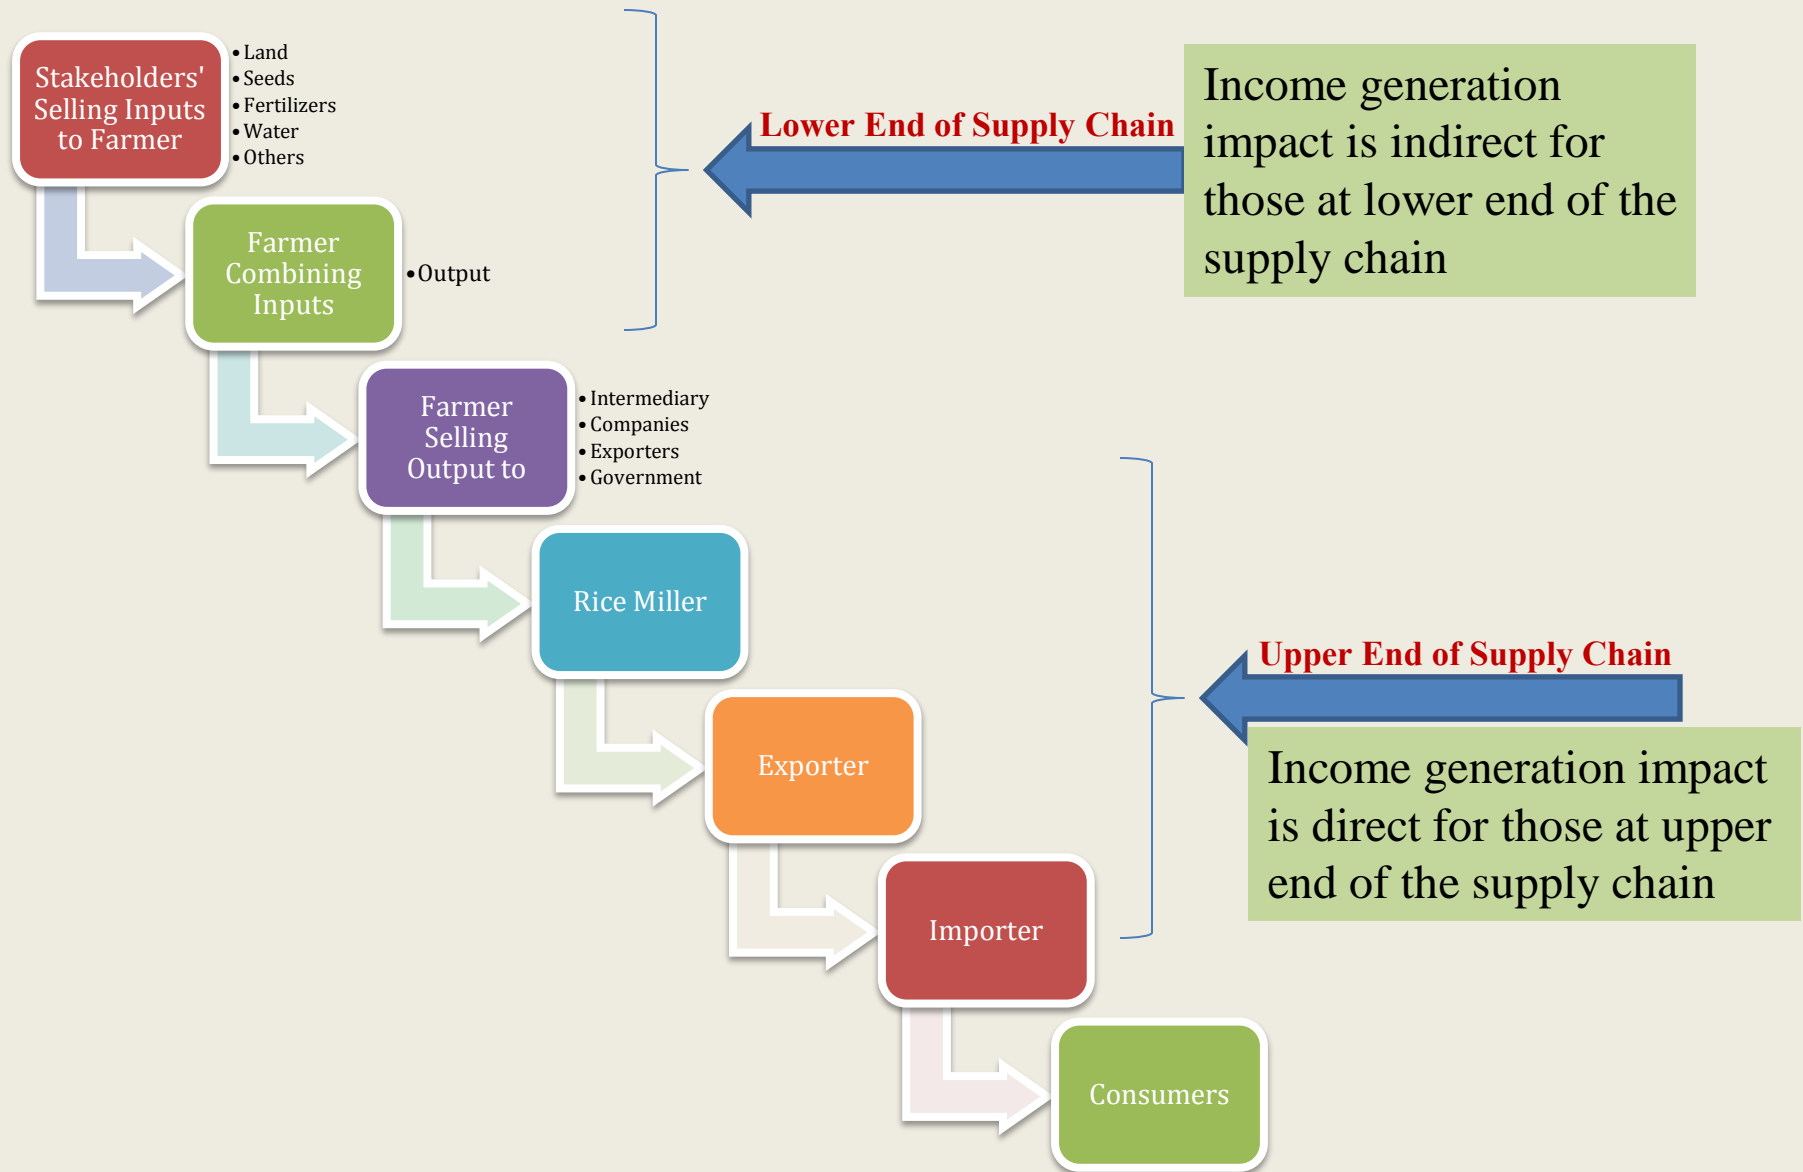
Stakeholders' Selling Inputs to Farmer

• Land
• Seeds
• Fertilizers
• Water
• Others

Lower End of Supply Chain

Income generation impact is indirect for those at lower end of the supply chain

Farmer Combining Inputs

• Output

Farmer Selling Output to

• Intermediary
• Companies
• Exporters
• Government

Rice Miller

Upper End of Supply Chain

Exporter

Income generation impact is direct for those at upper end of the supply chain

Importer

Consumers